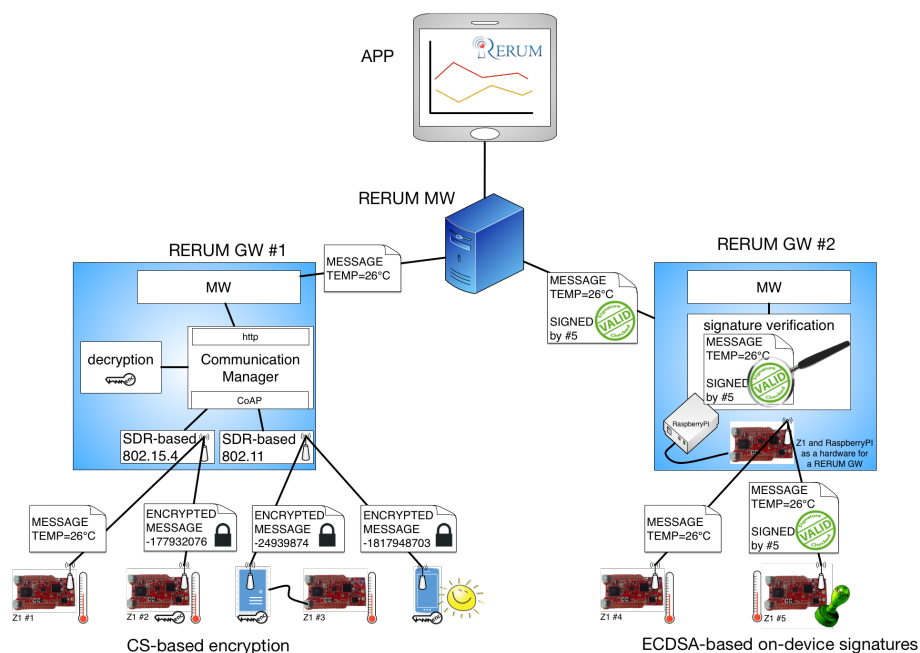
APP

RERUM

RERUM MW

RERUM GW #1

MESSAGE
TEMP=26°C

MW

http

Communication Manager

CoAP

decryption

SDR-based 802.15.4

SDR-based 802.11

RERUM GW #2

MESSAGE
TEMP=26°C
SIGNED by #5

VALID

MW

signature verification

MESSAGE
TEMP=26°C
SIGNED by #5

VALID

RaspberryPI

Z1 and RaspberryPI as a hardware for a RERUM GW

MESSAGE
TEMP=26°C

ENCRYPTED MESSAGE
-177932076

ENCRYPTED MESSAGE
-24939874

ENCRYPTED MESSAGE
-1817948703

MESSAGE
TEMP=26°C

MESSAGE
TEMP=26°C
SIGNED by #5

VALID

Z1 #1

Z1 #2

Z1 #3

Z1 #4

Z1 #5

CS-based encryption

ECDSA-based on-device signatures